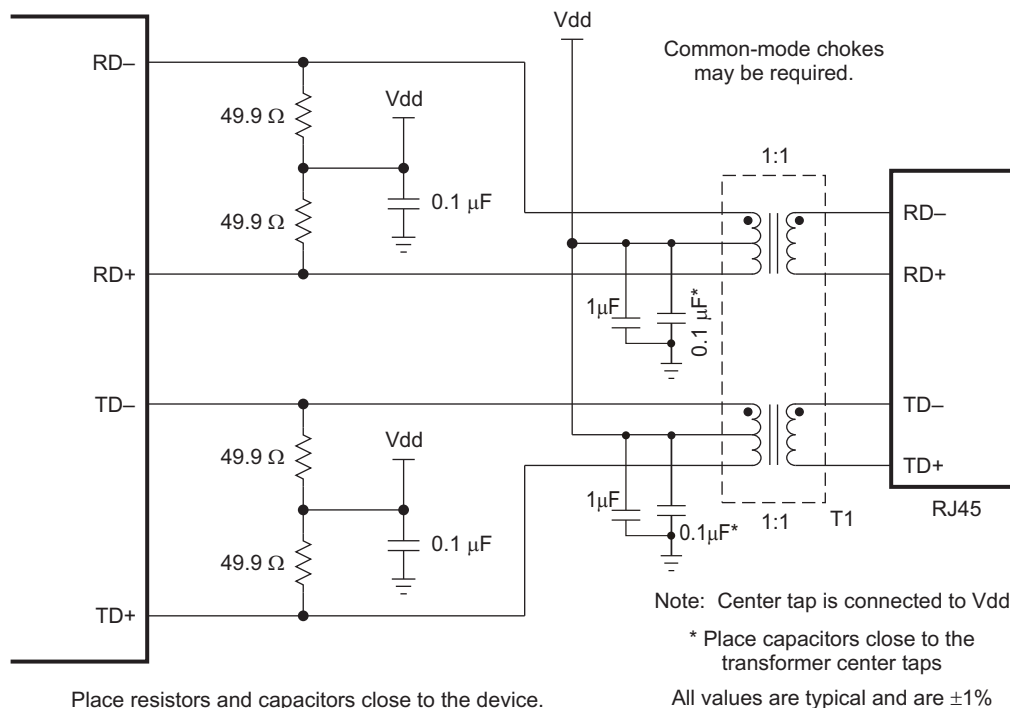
RD–

49.9 Ω

Vdd

0.1 µF

49.9 Ω

RD+

Vdd

Common-mode chokes may be required.

1:1

RD–

RD+

1µF

0.1 µF*

TD–

49.9 Ω

Vdd

0.1 µF

49.9 Ω

TD+

TD–

TD+

1µF

0.1µF*

1:1

T1

RJ45

Note: Center tap is connected to Vdd

* Place capacitors close to the transformer center taps

Place resistors and capacitors close to the device.

All values are typical and are ±1%